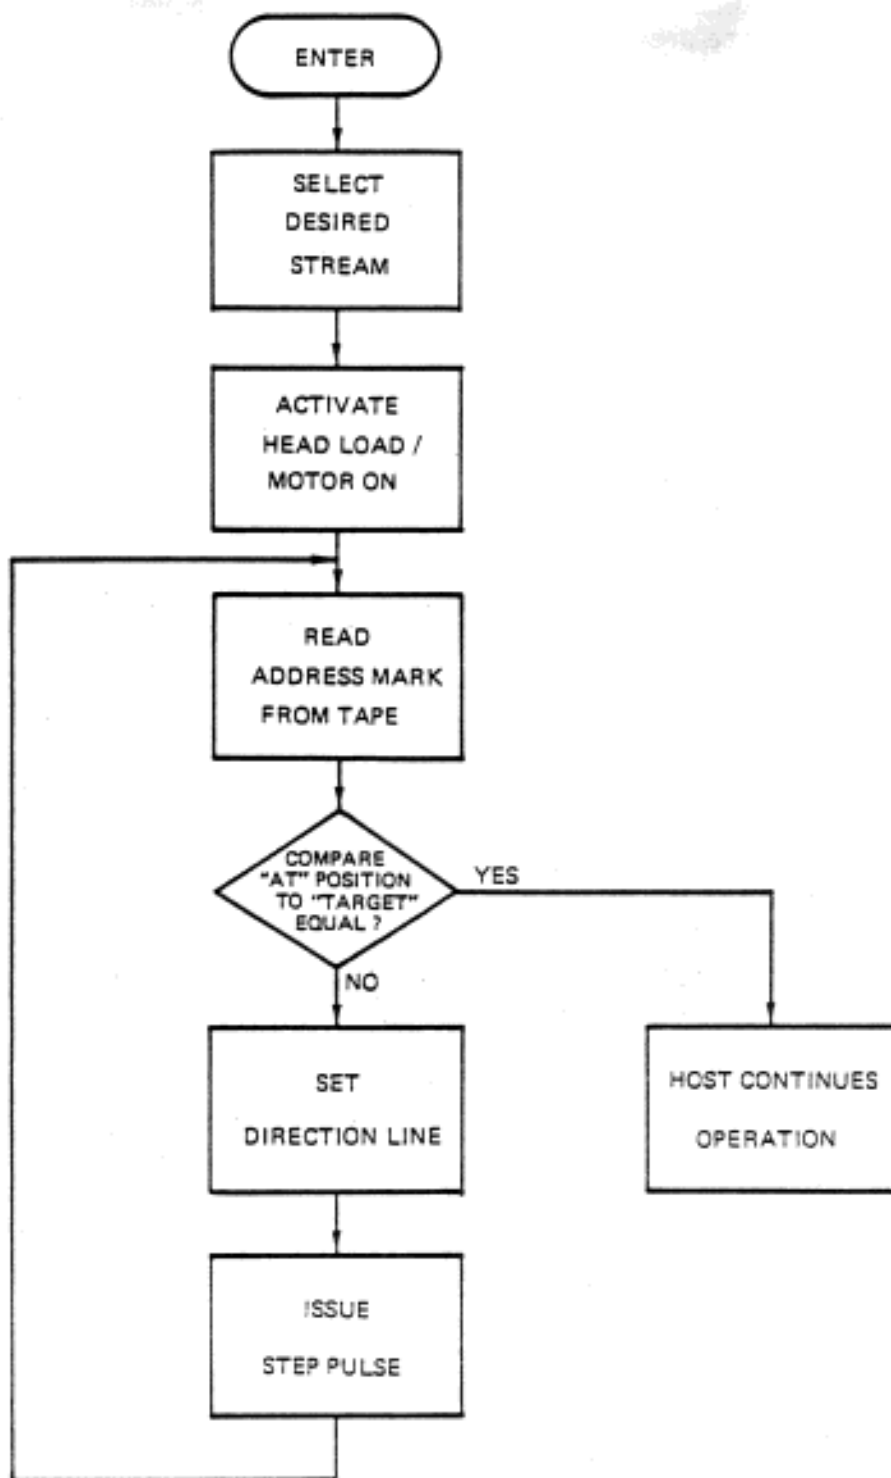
ENTER

SELECT DESIRED STREAM

ACTIVATE HEAD LOAD / MOTOR ON

READ ADDRESS MARK FROM TAPE

COMPARE "AT" POSITION TO "TARGET" EQUAL ?

YES

NO

SET DIRECTION LINE

HOST CONTINUES OPERATION

ISSUE STEP PULSE